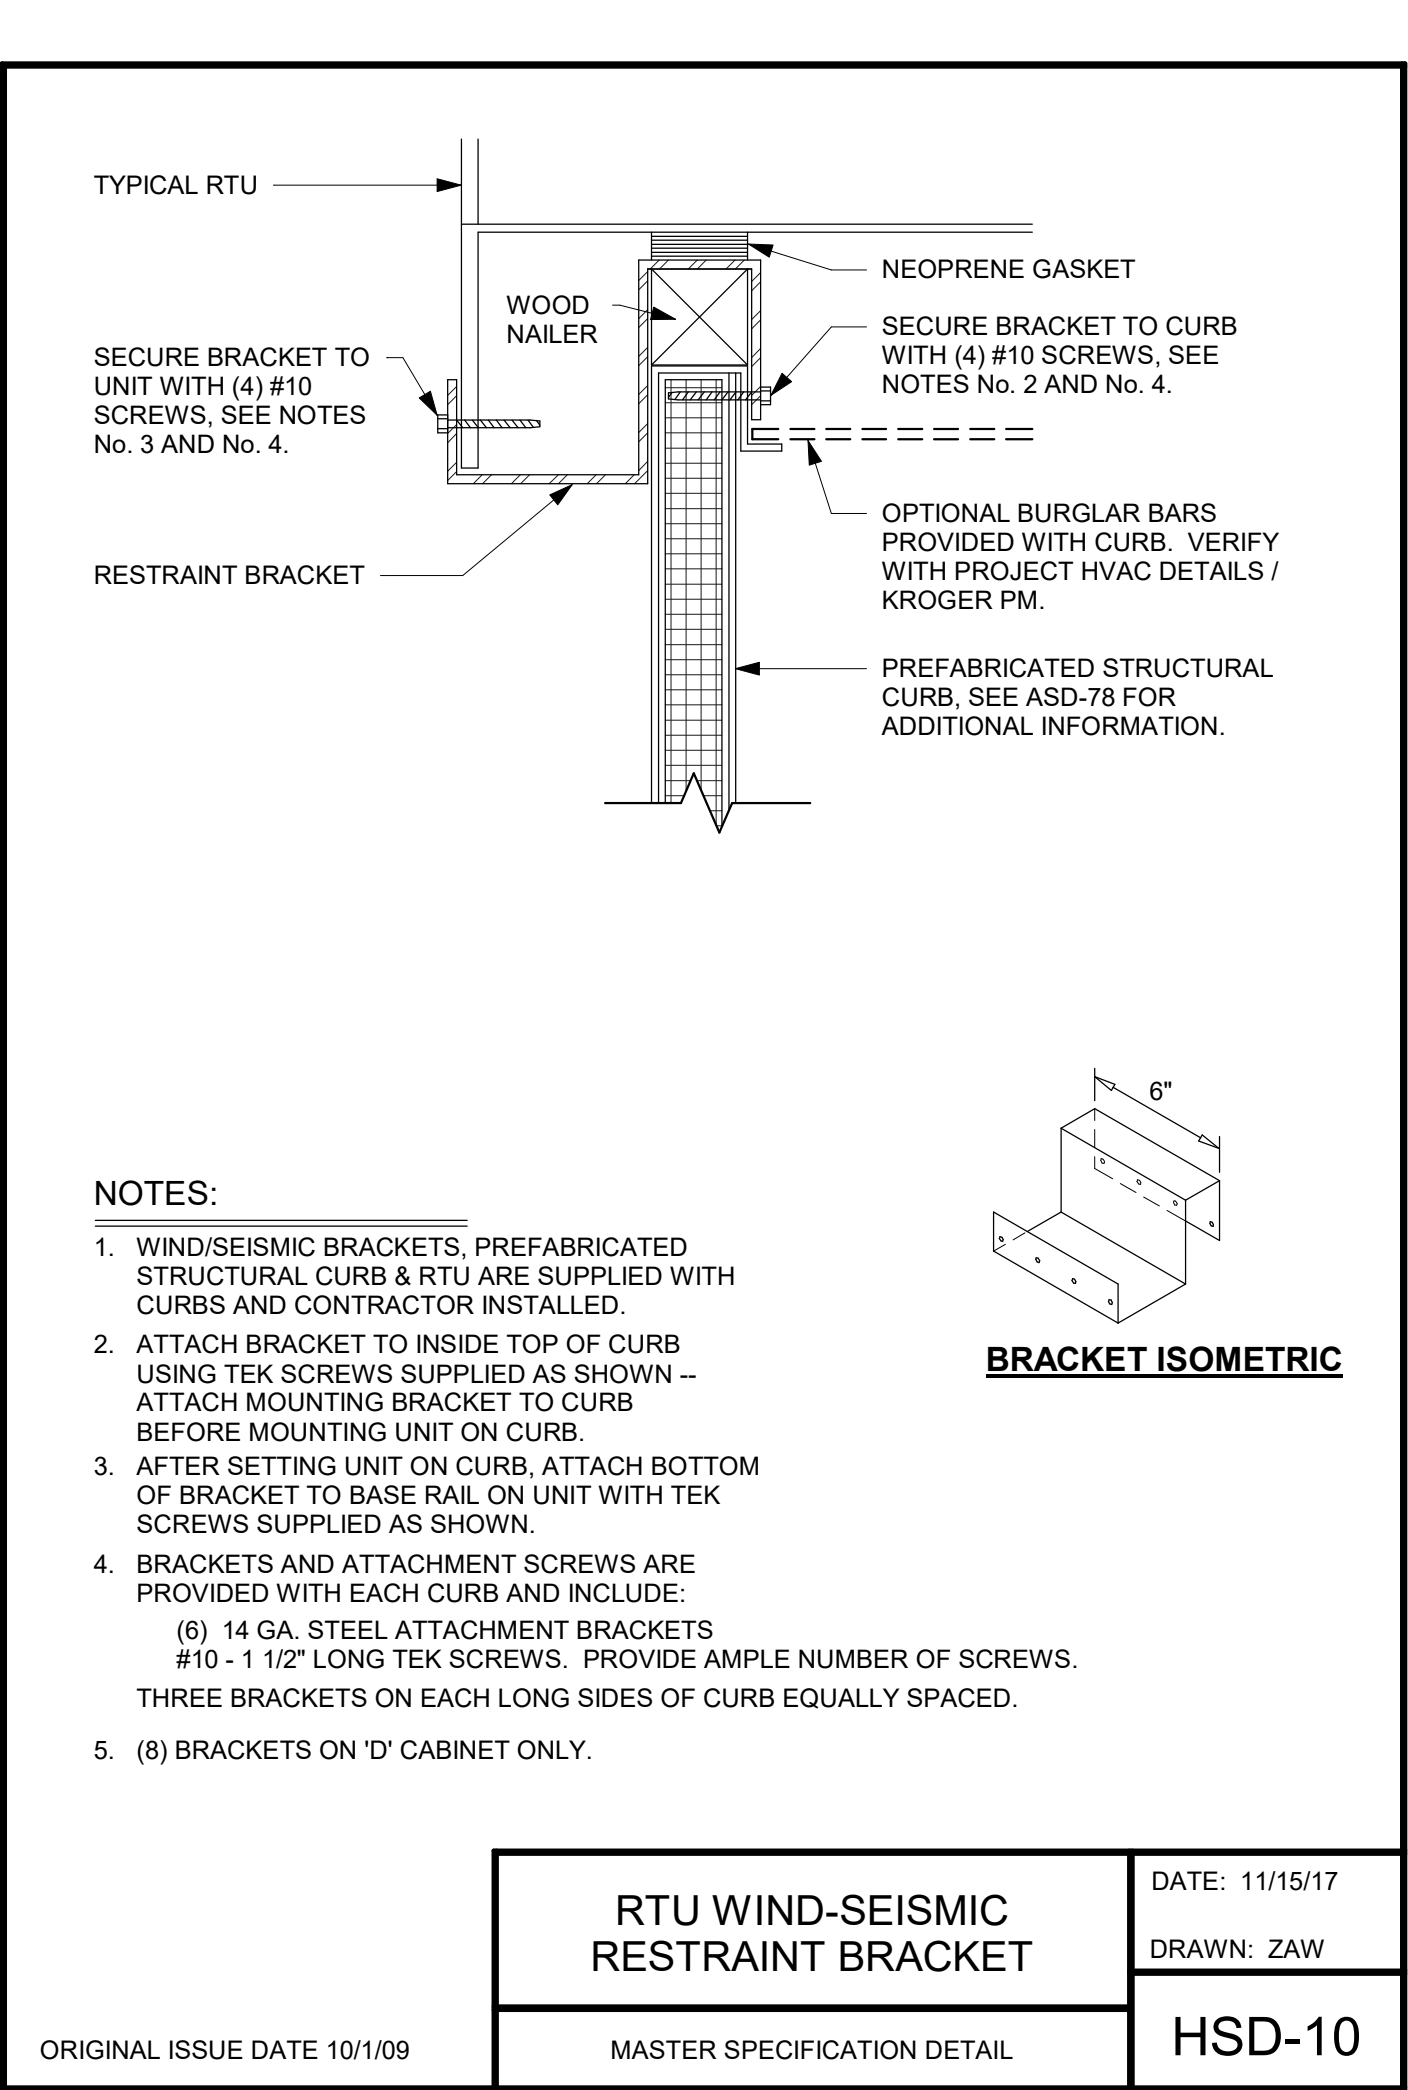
TYPICAL RTU

NEOPRENE GASKET

WOOD NAILER

SECURE BRACKET TO CURB WITH (4) #10 SCREWS, SEE NOTES No. 2 AND No. 4.

SECURE BRACKET TO UNIT WITH (4) #10 SCREWS, SEE NOTES No. 3 AND No. 4.

OPTIONAL BURGLAR BARS PROVIDED WITH CURB. VERIFY WITH PROJECT HVAC DETAILS / KROGER PM.

RESTRAINT BRACKET

PREFABRICATED STRUCTURAL CURB, SEE ASD-78 FOR ADDITIONAL INFORMATION.

6"

NOTES:

1. WIND/SEISMIC BRACKETS, PREFABRICATED STRUCTURAL CURB & RTU ARE SUPPLIED WITH CURBS AND CONTRACTOR INSTALLED.

2. ATTACH BRACKET TO INSIDE TOP OF CURB USING TEK SCREWS SUPPLIED AS SHOWN -- ATTACH MOUNTING BRACKET TO CURB BEFORE MOUNTING UNIT ON CURB.

3. AFTER SETTING UNIT ON CURB, ATTACH BOTTOM OF BRACKET TO BASE RAIL ON UNIT WITH TEK SCREWS SUPPLIED AS SHOWN.

4. BRACKETS AND ATTACHMENT SCREWS ARE PROVIDED WITH EACH CURB AND INCLUDE:

(6) 14 GA. STEEL ATTACHMENT BRACKETS
#10 - 1 1/2" LONG TEK SCREWS. PROVIDE AMPLE NUMBER OF SCREWS.

THREE BRACKETS ON EACH LONG SIDES OF CURB EQUALLY SPACED.

5. (8) BRACKETS ON 'D' CABINET ONLY.

BRACKET ISOMETRIC

RTU WIND-SEISMIC RESTRAINT BRACKET

DATE: 11/15/17

DRAWN: ZAW

ORIGINAL ISSUE DATE 10/1/09

MASTER SPECIFICATION DETAIL

HSD-10